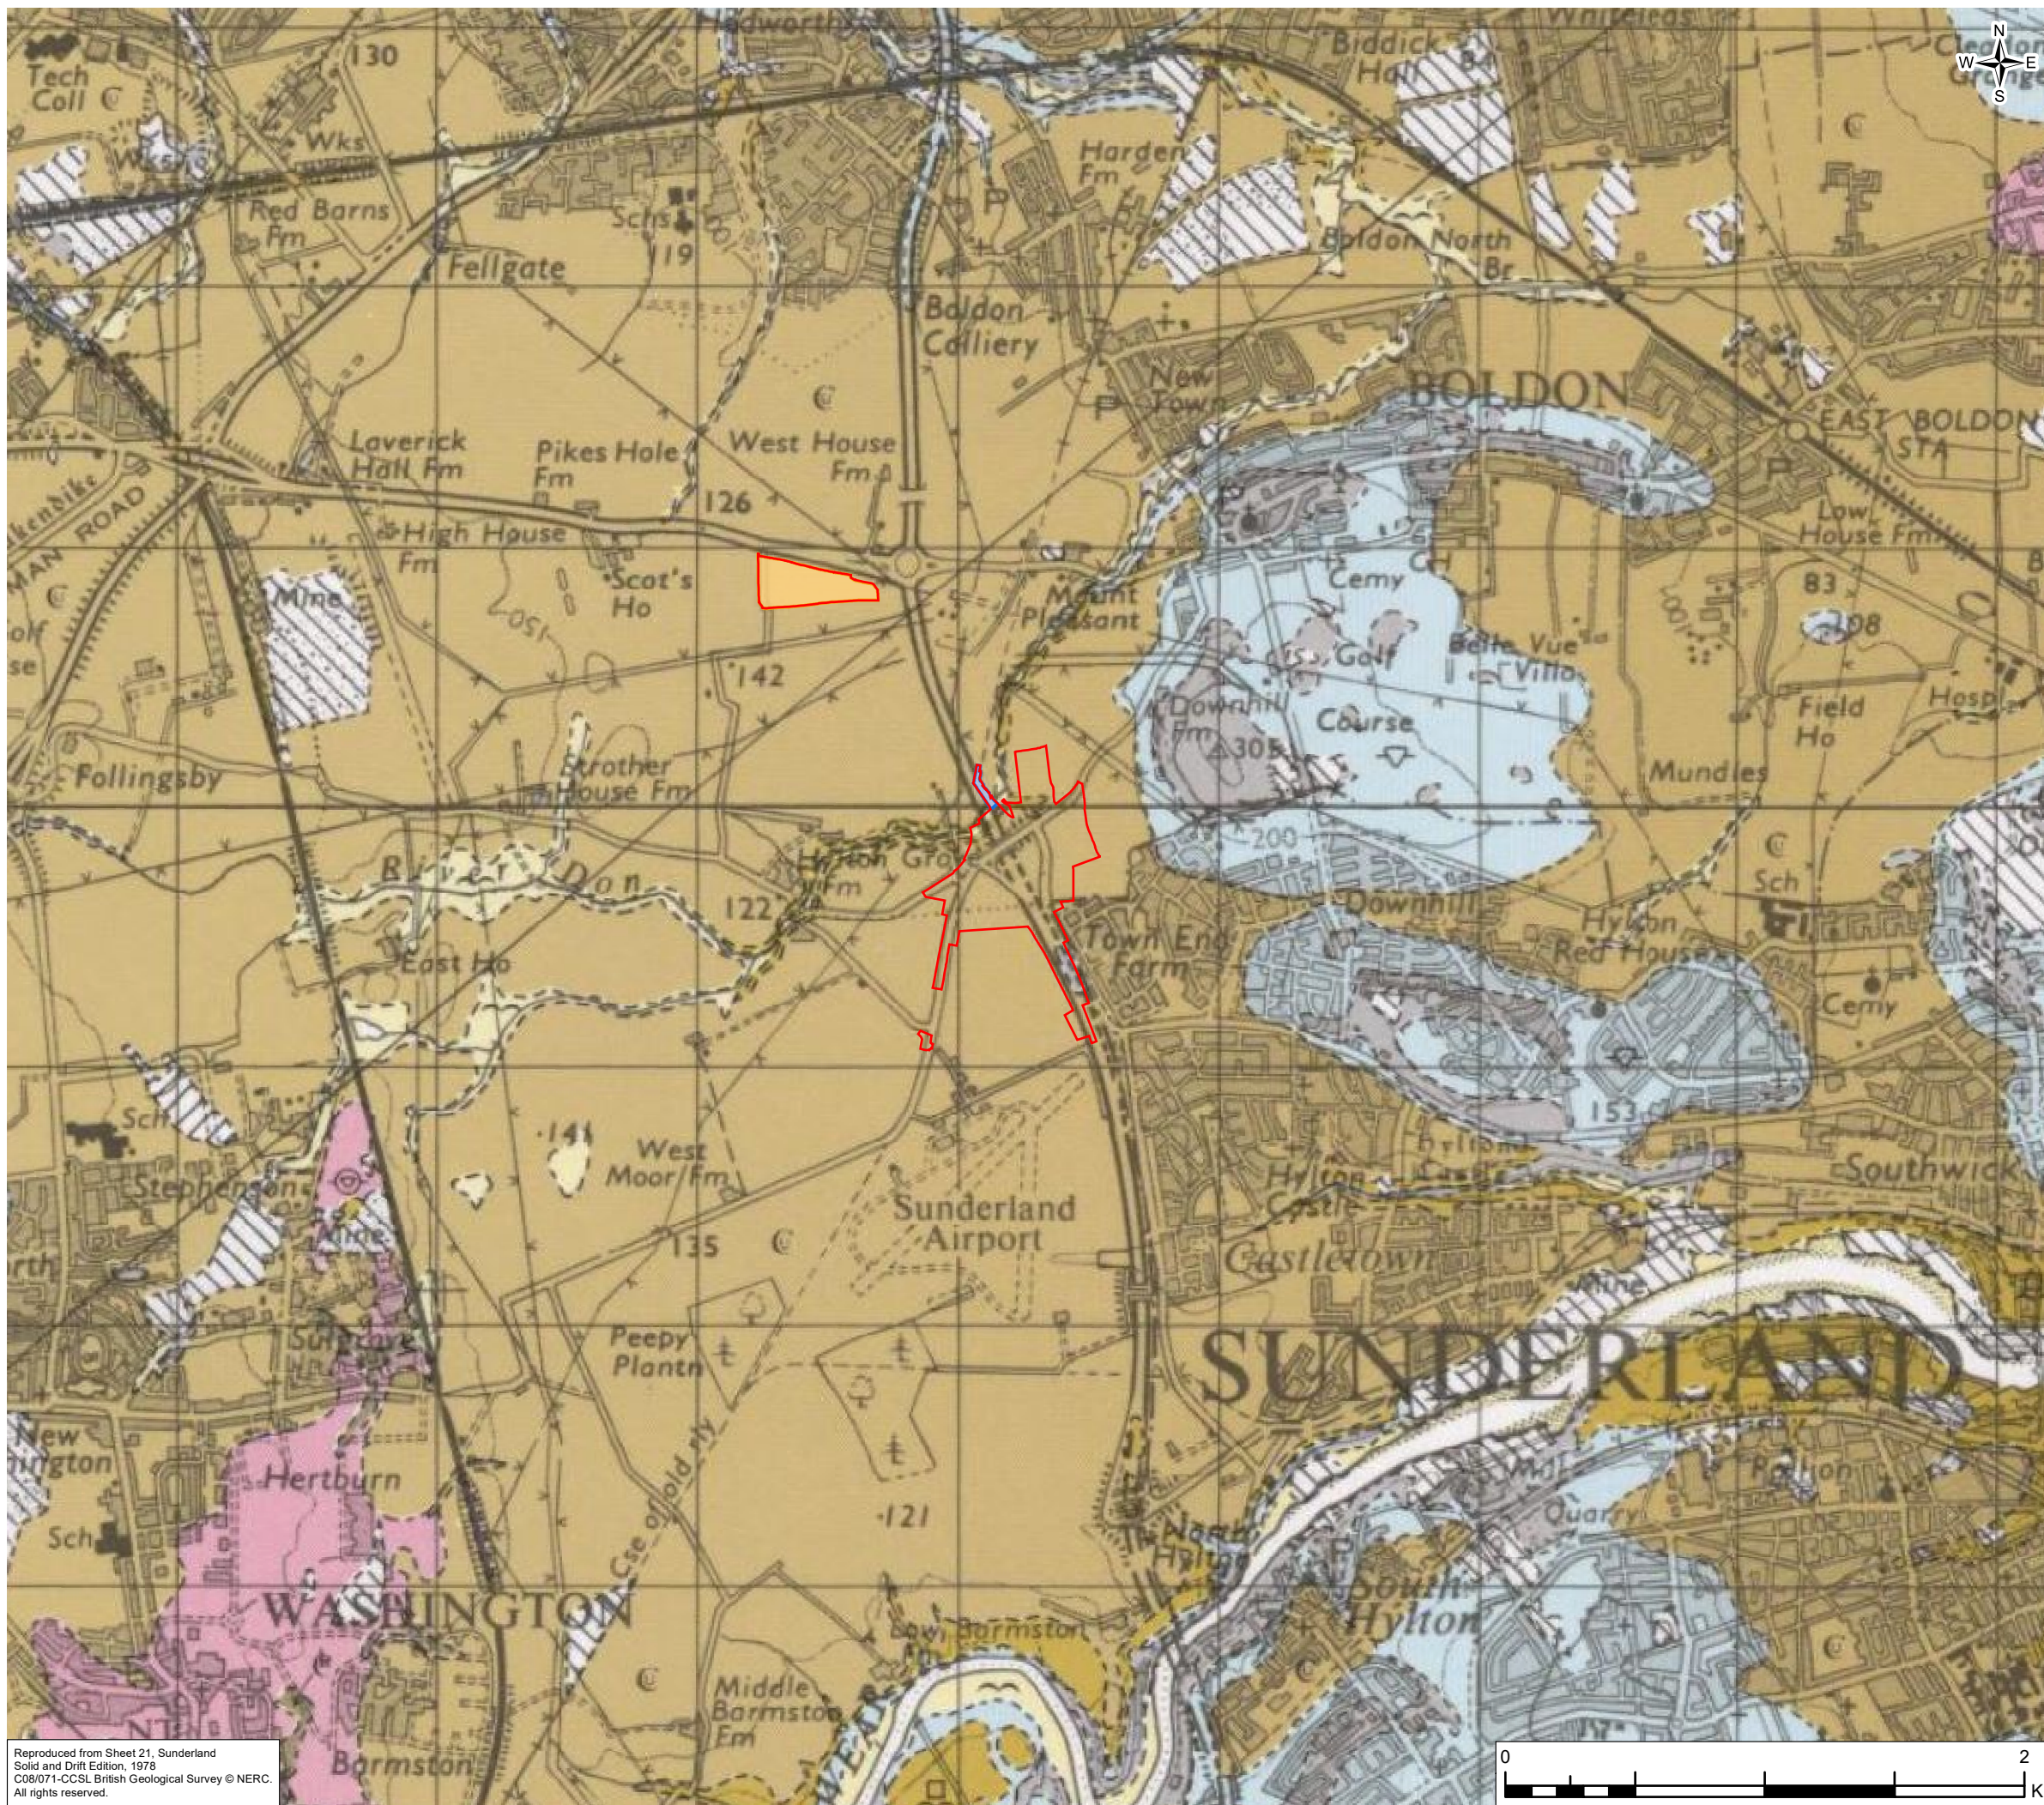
Hedworth
Whiteleas
Tech Coll
130
Wks
Wks
Red Barns Fm
Fellgate
Schs
119
Biddick Hall
Harden Fm
Boldon North Br
Boldon Colliery
New Town
BOLDON
EAST BOLDON STA
Cleadon Grange
Laverick Hall Fm
Pikes Hole Fm
West House Fm
126
High House Fm
Scot's Ho
Mine
Mount Pleasant
Cemy
Golf
Course
Belle Vue Villa
Downhill Fm
305
Low House Fm
83
108
Field Ho
Hosp
142
Follingsby
Strother House Fm
Mundles
200
River Don
Hylton Grove Fm
122
East Ho
Town End Farm
Downhill
Hylton Red House
Sch
Cemy
Sch
141
West Moor Fm
Stephenson
Mine
153
Hylton Castle
Southwick
Sunderland Airport
135
Castletown
Mine
Sulgrave
Peepy Plantn
SUNDERLAND
New Washington
Hertburn
Sch
-121
Cse of old rly
Pallion
Quarry
North Hylton
South Hylton
WASHINGTON
Low Barmston
Middle Barmston Fm
Barmston
WEAR
N
W
E
S
Reproduced from Sheet 21, Sunderland Solid and Drift Edition, 1978
IPR/71-CCSL British Geological Survey © NERC. All rights reserved.
0
2
K